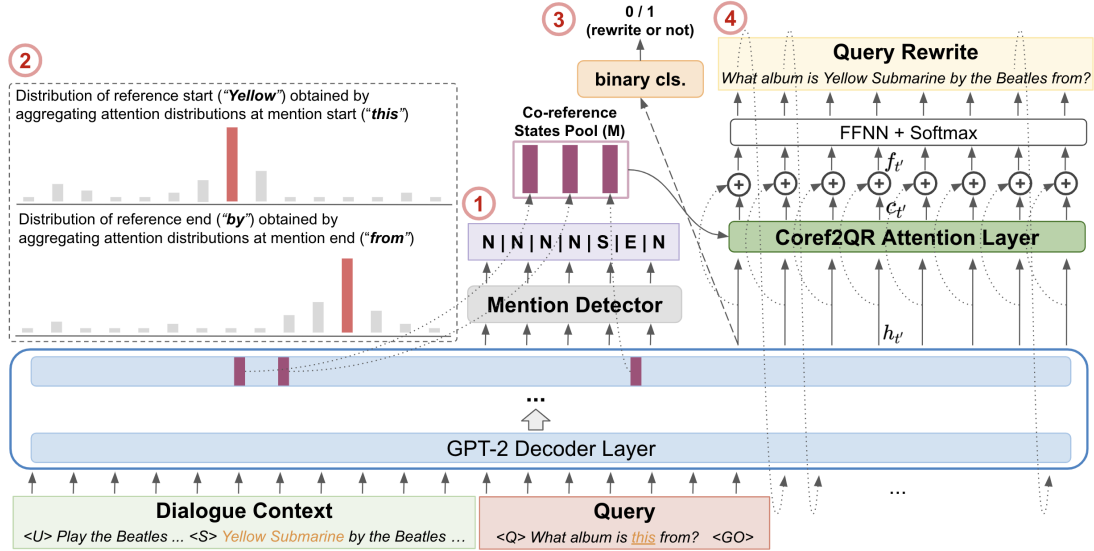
2

Distribution of reference start ("Yellow") obtained by aggregating attention distributions at mention start ("this")

Distribution of reference end ("by") obtained by aggregating attention distributions at mention end ("from")

3

0 / 1
(rewrite or not)

binary cls.

Co-reference States Pool (M)

1

N | N | N | N | N | S | E | N

Mention Detector

4

Query Rewrite
What album is Yellow Submarine by the Beatles from?

FFNN + Softmax

$f_{t'}$

$c_{t'}$

Coref2QR Attention Layer

$h_{t'}$

...

GPT-2 Decoder Layer

...

Dialogue Context
<U> Play the Beatles ... <S> Yellow Submarine by the Beatles ...

Query
<Q> What album is this from? <GO>